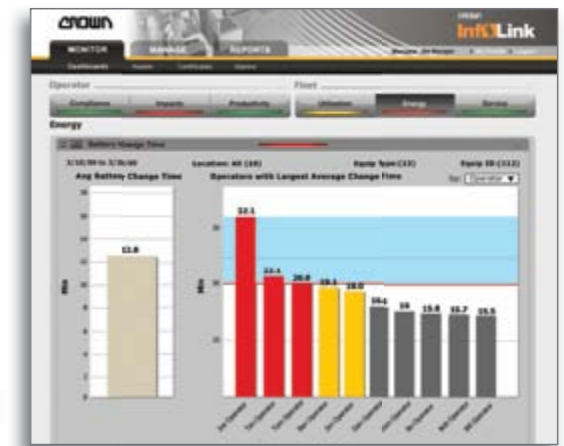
CROWN

InfoLink

MONITOR

MANAGE

REPORTS

Dashboards

Operator

Compliance

Impacts

Productivity

Fleet

Utilization

Energy

Service

Energy

Battery Change Time

Location: All (10)

Equip Type (13)

Equip ID (112)

Avg Battery Change Time

Operators with Largest Average Change Time

By: Operator

12.8

32.1

22.1

20.8

19.1

19.0

16.1

16

15.8

15.7

15.5

Min

Min

30

20

10

8

6

4

2

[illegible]